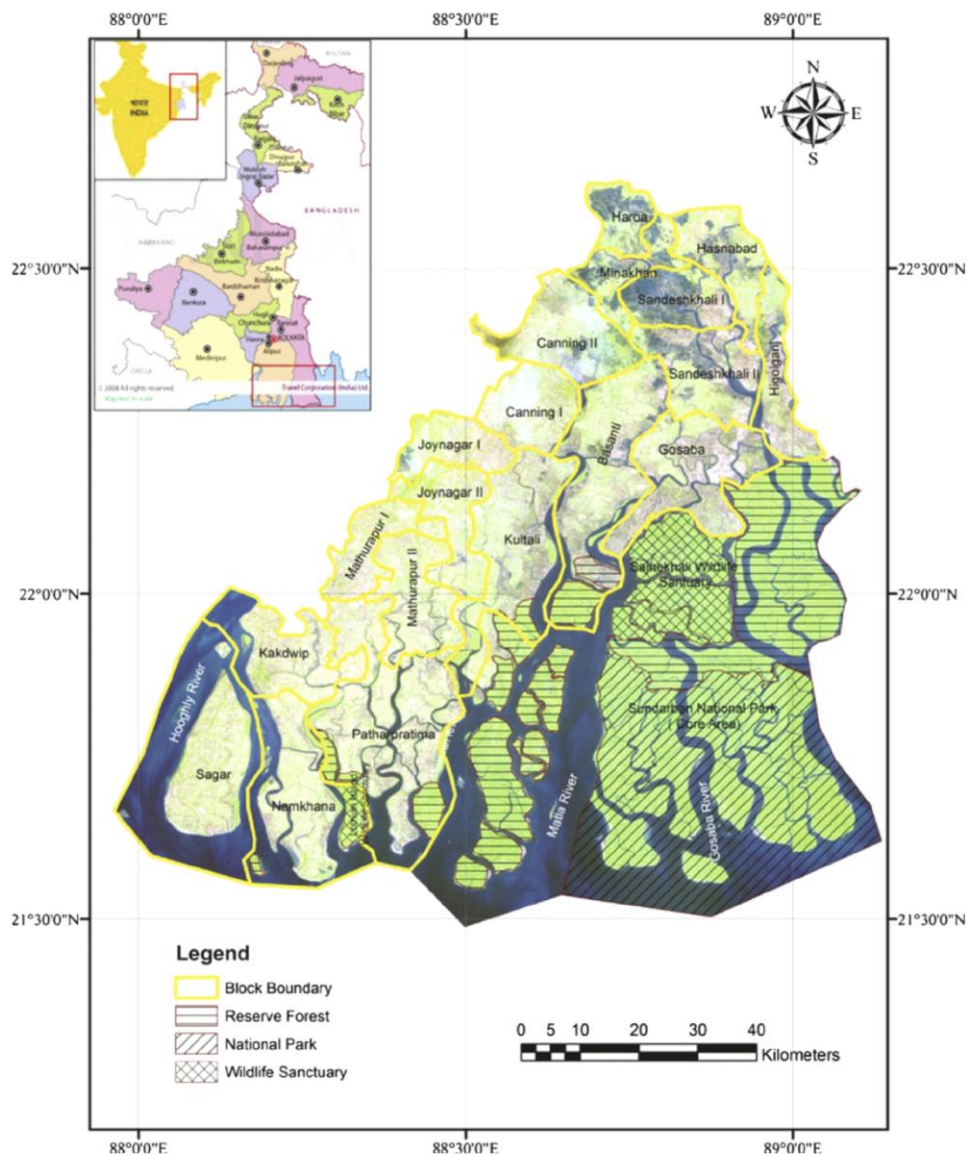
88°0'0"E
88°30'0"E
89°0'0"E

N
W
E
S

INDIA
BHUTAN
Darjeeling
Jalpaiguri
Koch Bihar
Uttar Dinajpur
Dakshin Dinajpur
Maldah
BANGLADESH
Murshidabad
Birbhum
Bardhaman
Nadia
Puruliya
Bankura
Hugli
Medinipur
KOLKATA
ORISSA
© 2008 All rights reserved
Travel Corporation (India) Ltd.
Not to scale

22°30'0"N
22°30'0"N
22°0'0"N
22°0'0"N
21°30'0"N
21°30'0"N

Haroa
Hasnabad
Minakhan
Sandeshkhali I
Canning II
Sandeshkhali II
Hingalganj
Canning I
Basanti
Gosaba
Joynagar I
Joynagar II
Mathurapur I
Mathurapur II
Kultali
Sajnekhali Wildlife Sanctuary
Kakdwip
Hooghly River
Patharpratima
Sundarban National Park (Core Area)
Sagar
Namkhana
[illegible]
Matla River
Gosaba River

Legend
Block Boundary
Reserve Forest
National Park
Wildlife Sanctuary

0 5 10 20 30 40
Kilometers

88°0'0"E
88°30'0"E
89°0'0"E